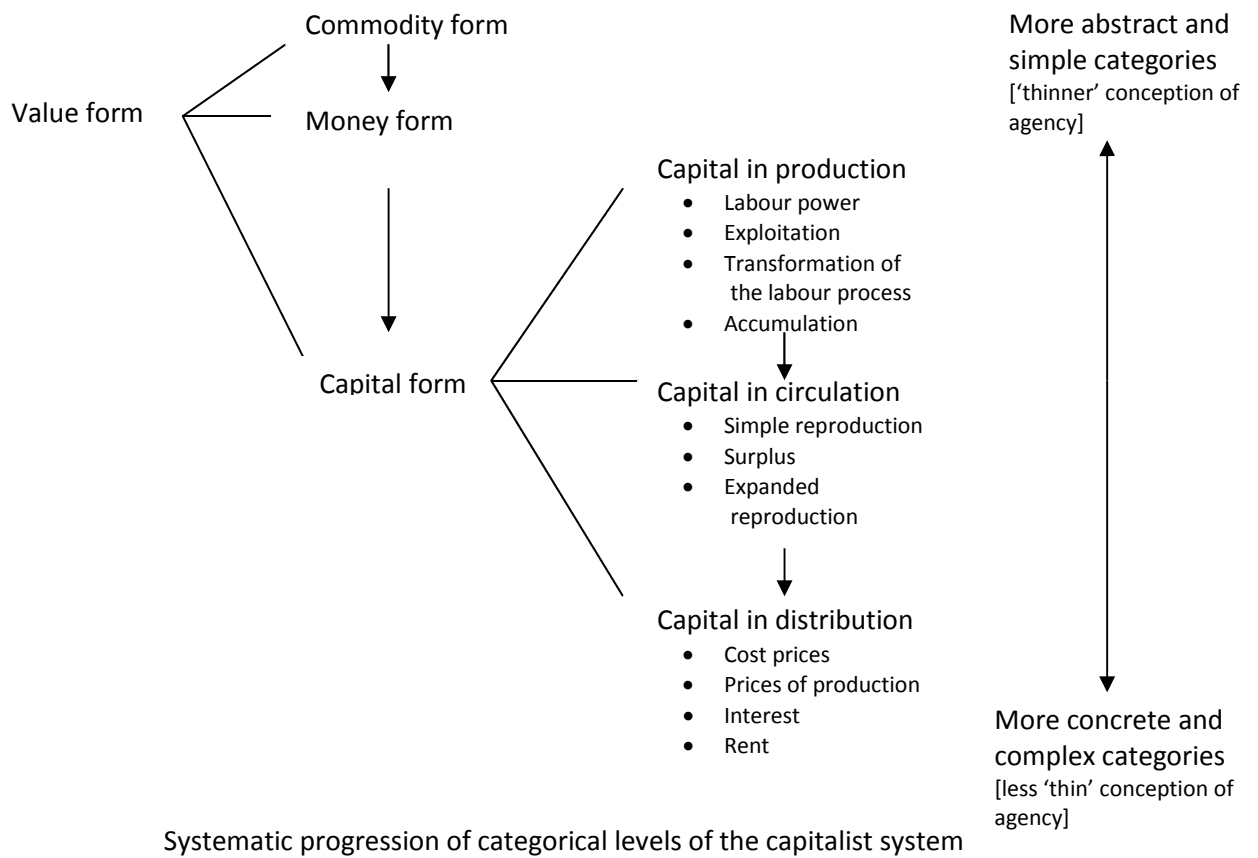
Commodity form

More abstract and simple categories ['thinner' conception of agency]

Value form

Money form

Capital in production
- Labour power
- Exploitation
- Transformation of the labour process
- Accumulation

Capital form

Capital in circulation
- Simple reproduction
- Surplus
- Expanded reproduction

Capital in distribution
- Cost prices
- Prices of production
- Interest
- Rent

More concrete and complex categories [less 'thin' conception of agency]

Systematic progression of categorical levels of the capitalist system